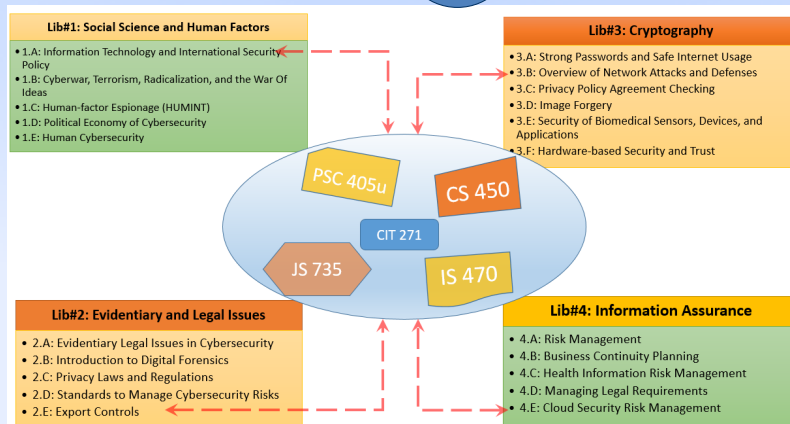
Lib#1: Social Science and Human Factors

• 1.A: Information Technology and International Security Policy
• 1.B: Cyberwar, Terrorism, Radicalization, and the War Of Ideas
• 1.C: Human-factor Espionage (HUMINT)
• 1.D: Political Economy of Cybersecurity
• 1.E: Human Cybersecurity

Lib#3: Cryptography

• 3.A: Strong Passwords and Safe Internet Usage
• 3.B: Overview of Network Attacks and Defenses
• 3.C: Privacy Policy Agreement Checking
• 3.D: Image Forgery
• 3.E: Security of Biomedical Sensors, Devices, and Applications
• 3.F: Hardware-based Security and Trust

PSC 405u

CS 450

CIT 271

JS 735

IS 470

Lib#2: Evidentiary and Legal Issues

• 2.A: Evidentiary Legal Issues in Cybersecurity
• 2.B: Introduction to Digital Forensics
• 2.C: Privacy Laws and Regulations
• 2.D: Standards to Manage Cybersecurity Risks
• 2.E: Export Controls

Lib#4: Information Assurance

• 4.A: Risk Management
• 4.B: Business Continuity Planning
• 4.C: Health Information Risk Management
• 4.D: Managing Legal Requirements
• 4.E: Cloud Security Risk Management